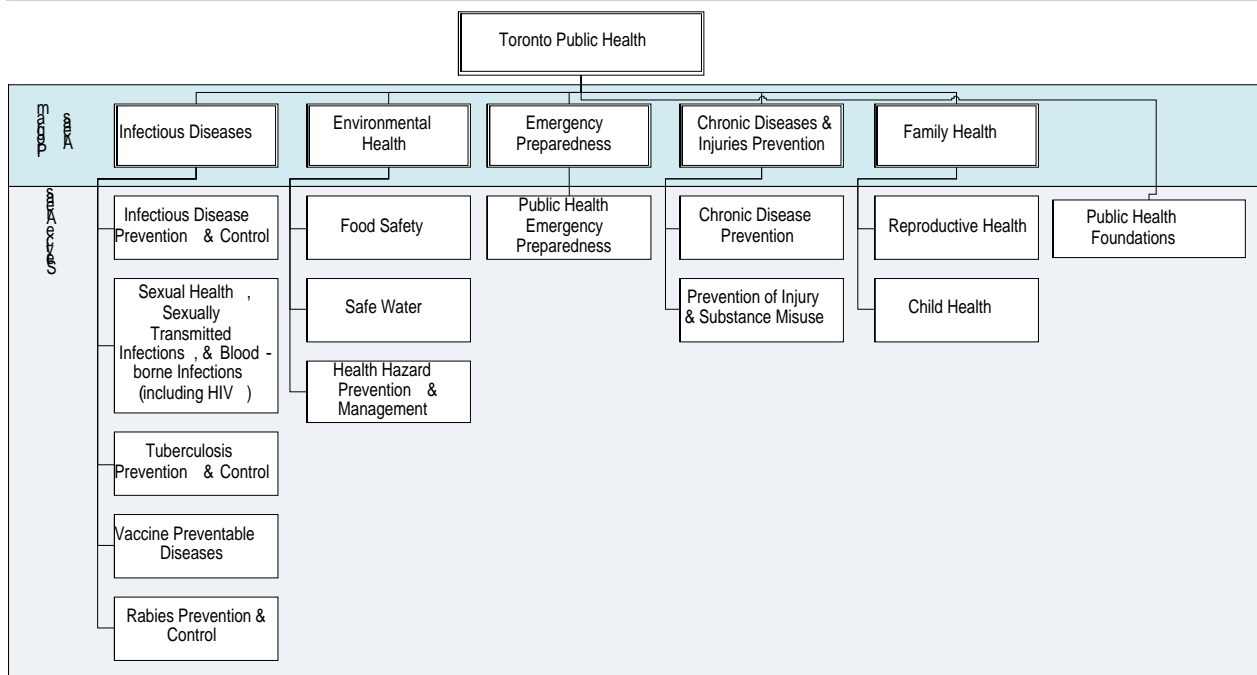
Toronto Public Health

Program Areas

Infectious Diseases

Environmental Health

Emergency Preparedness

Chronic Diseases & Injuries Prevention

Family Health

Service Areas

Infectious Disease Prevention & Control

Sexual Health , Sexually Transmitted Infections , & Blood - borne Infections (including HIV )

Tuberculosis Prevention & Control

Vaccine Preventable Diseases

Rabies Prevention & Control

Food Safety

Safe Water

Health Hazard Prevention & Management

Public Health Emergency Preparedness

Chronic Disease Prevention

Prevention of Injury & Substance Misuse

Reproductive Health

Child Health

Public Health Foundations